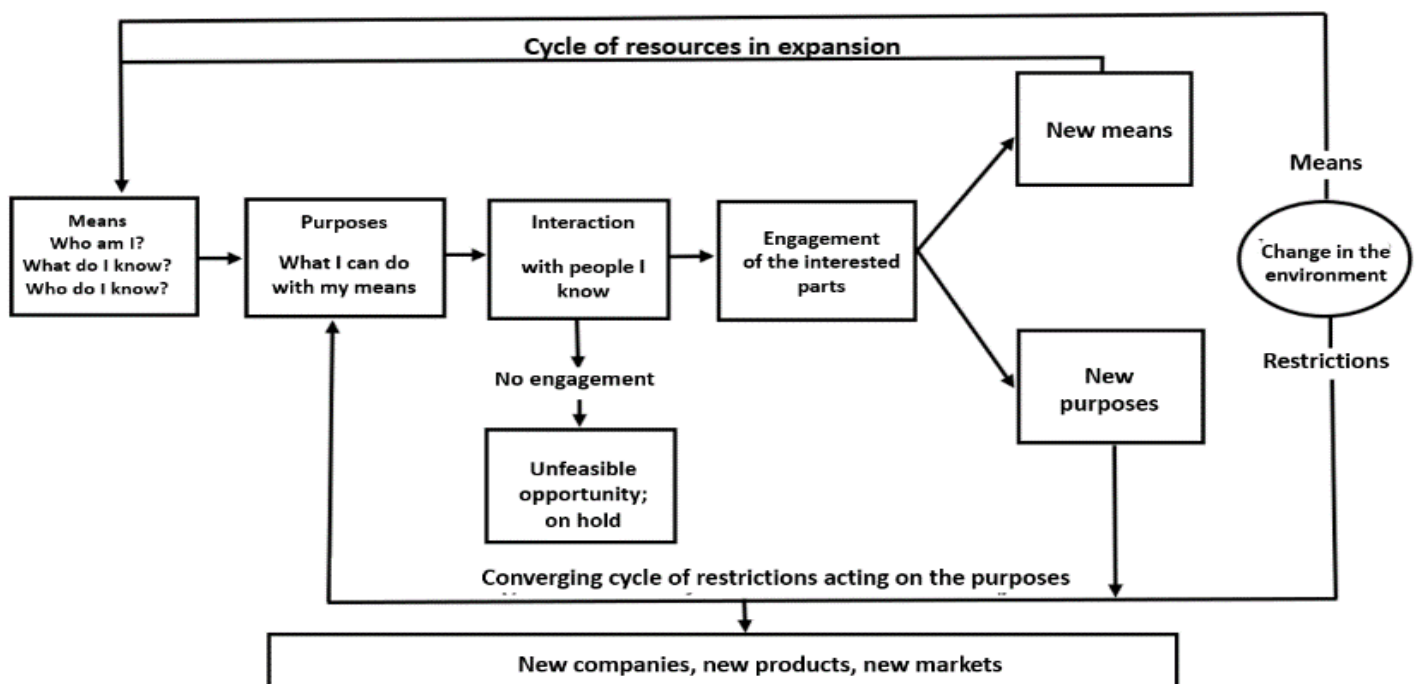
Cycle of resources in expansion

New means

Means

Means
Who am I?
What do I know?
Who do I know?

Purposes
What I can do with my means

Interaction
with people I know

Engagement of the interested parts

Change in the environment

Restrictions

No engagement

Unfeasible opportunity; on hold

New purposes

Converging cycle of restrictions acting on the purposes

New companies, new products, new markets